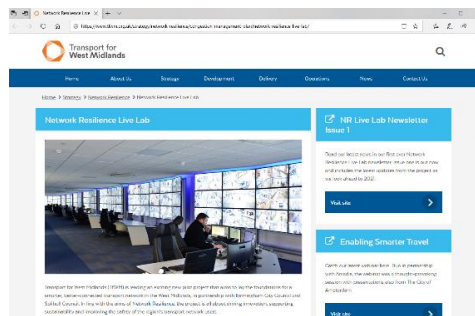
Network Resilience Live ×

https://www.tfwm.org.uk/strategy/network-resilience/congestion-management-plan/network-resilience-live-lab/

Transport for West Midlands

Home About Us Strategy Development Delivery Operations News Contact Us

Home > Strategy > Network Resilience > Network Resilience Live Lab

Network Resilience Live Lab

Transport for West Midlands (TfWM) is leading an exciting new pilot project that aims to lay the foundations for a smarter, better-connected transport network in the West Midlands, in partnership with Birmingham City Council and Solihull Council. In line with the aims of Network Resilience, the project is all about driving innovation, supporting sustainability and improving the safety of the region's transport network users.

NR Live Lab Newsletter Issue 1

Read our latest news in our first ever Network Resilience Live Lab newsletter. Issue one is out now and includes the latest updates from the project so far, looking ahead to 2021.

Visit site

Enabling Smarter Travel

Check out latest webinar here. This in partnership with Arcadis, the webinar was a thought-provoking session with presentations also from The City of Amsterdam

Visit site